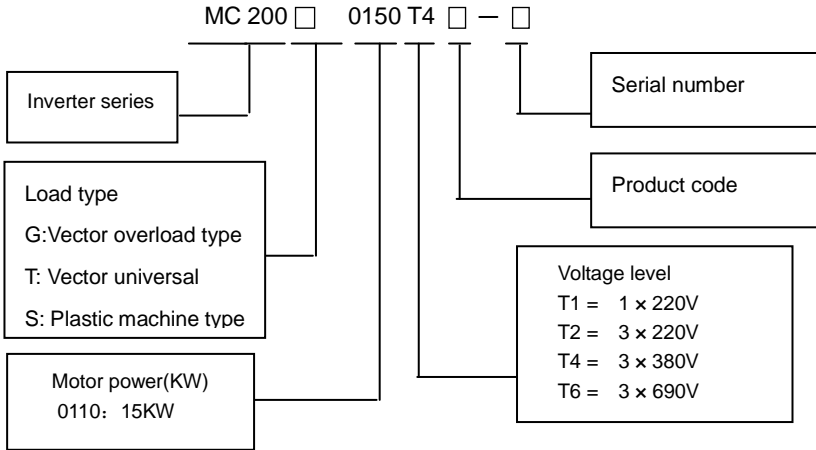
MC 200 □ 0150 T4 □ — □

Inverter series

Serial number

Load type
G:Vector overload type
T: Vector universal
S: Plastic machine type

Product code

Voltage level
T1 = 1 × 220V
T2 = 3 × 220V
T4 = 3 × 380V
T6 = 3 × 690V

Motor power(KW)
0110：15KW